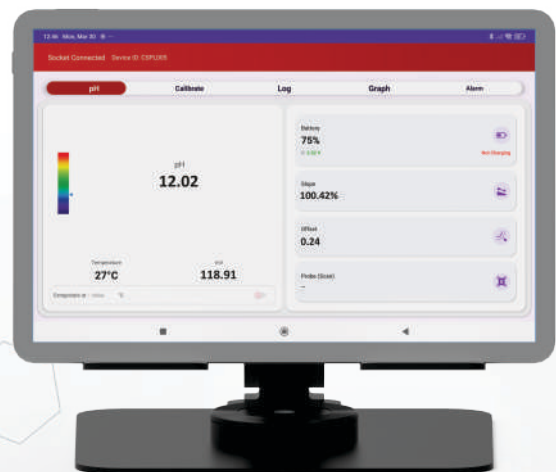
12:46 Mon, Mar 30

Socket Connected Device ID: CSPLXX5

pH

Calibrate

Log

Graph

Alarm

pH

12.02

Temperature

27°C

mV

118.91

Compensate at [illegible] °C

Battery

75%

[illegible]

Not Charging

Slope

100.42%

Offset

0.24

Probe (Scan)

--